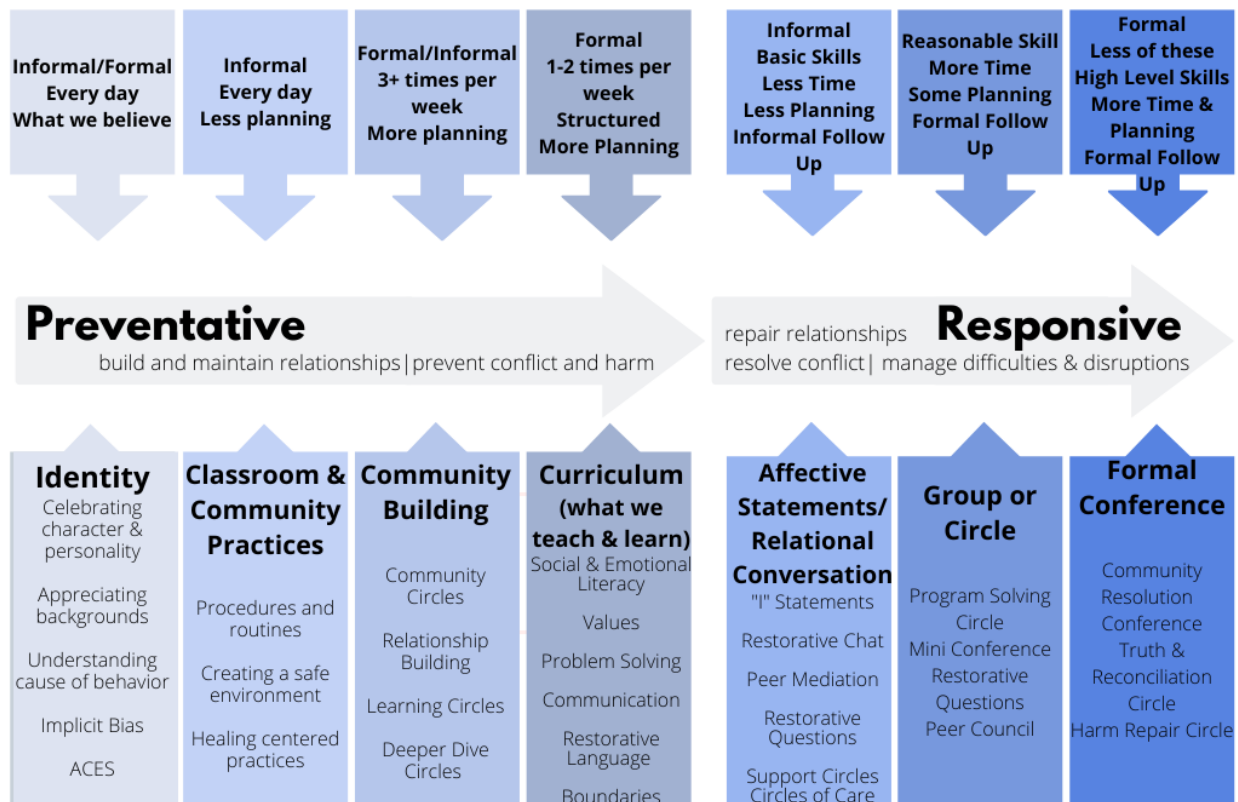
Informal/Formal
Every day
What we believe

Informal
Every day
Less planning

Formal/Informal
3+ times per week
More planning

Formal
1-2 times per week
Structured
More Planning

Informal
Basic Skills
Less Time
Less Planning
Informal Follow Up

Reasonable Skill
More Time
Some Planning
Formal Follow Up

Formal
Less of these
High Level Skills
More Time & Planning
Formal Follow Up

Preventative
build and maintain relationships | prevent conflict and harm

repair relationships
Responsive
resolve conflict | manage difficulties & disruptions

Identity
Celebrating character & personality

Appreciating backgrounds

Understanding cause of behavior

Implicit Bias

ACES

Classroom & Community Practices
Procedures and routines

Creating a safe environment

Healing centered practices

Community Building
Community Circles

Relationship Building

Learning Circles

Deeper Dive Circles

Curriculum (what we teach & learn)
Social & Emotional Literacy

Values

Problem Solving

Communication

Restorative Language

Boundaries

Affective Statements/ Relational Conversation
"I" Statements

Restorative Chat

Peer Mediation

Restorative Questions

Support Circles
Circles of Care

Group or Circle
Program Solving Circle
Mini Conference
Restorative Questions
Peer Council

Formal Conference
Community Resolution Conference
Truth & Reconciliation Circle
Harm Repair Circle